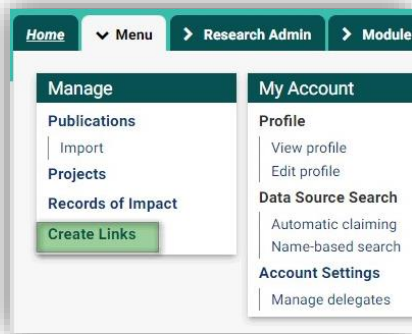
Home ∨ Menu > Research Admin > Module

Manage
Publications
Import
Projects
Records of Impact
Create Links

My Account
Profile
View profile
Edit profile
Data Source Search
Automatic claiming
Name-based search
Account Settings
Manage delegates